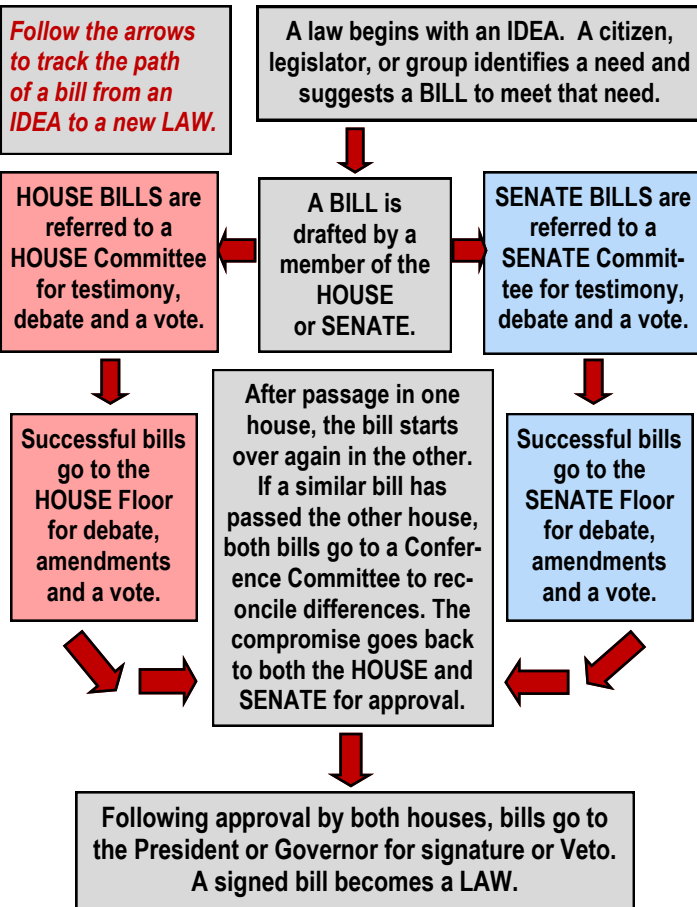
Follow the arrows to track the path of a bill from an IDEA to a new LAW.

A law begins with an IDEA. A citizen, legislator, or group identifies a need and suggests a BILL to meet that need.

HOUSE BILLS are referred to a HOUSE Committee for testimony, debate and a vote.

A BILL is drafted by a member of the HOUSE or SENATE.

SENATE BILLS are referred to a SENATE Committee for testimony, debate and a vote.

Successful bills go to the HOUSE Floor for debate, amendments and a vote.

After passage in one house, the bill starts over again in the other. If a similar bill has passed the other house, both bills go to a Conference Committee to reconcile differences. The compromise goes back to both the HOUSE and SENATE for approval.

Successful bills go to the SENATE Floor for debate, amendments and a vote.

Following approval by both houses, bills go to the President or Governor for signature or Veto. A signed bill becomes a LAW.